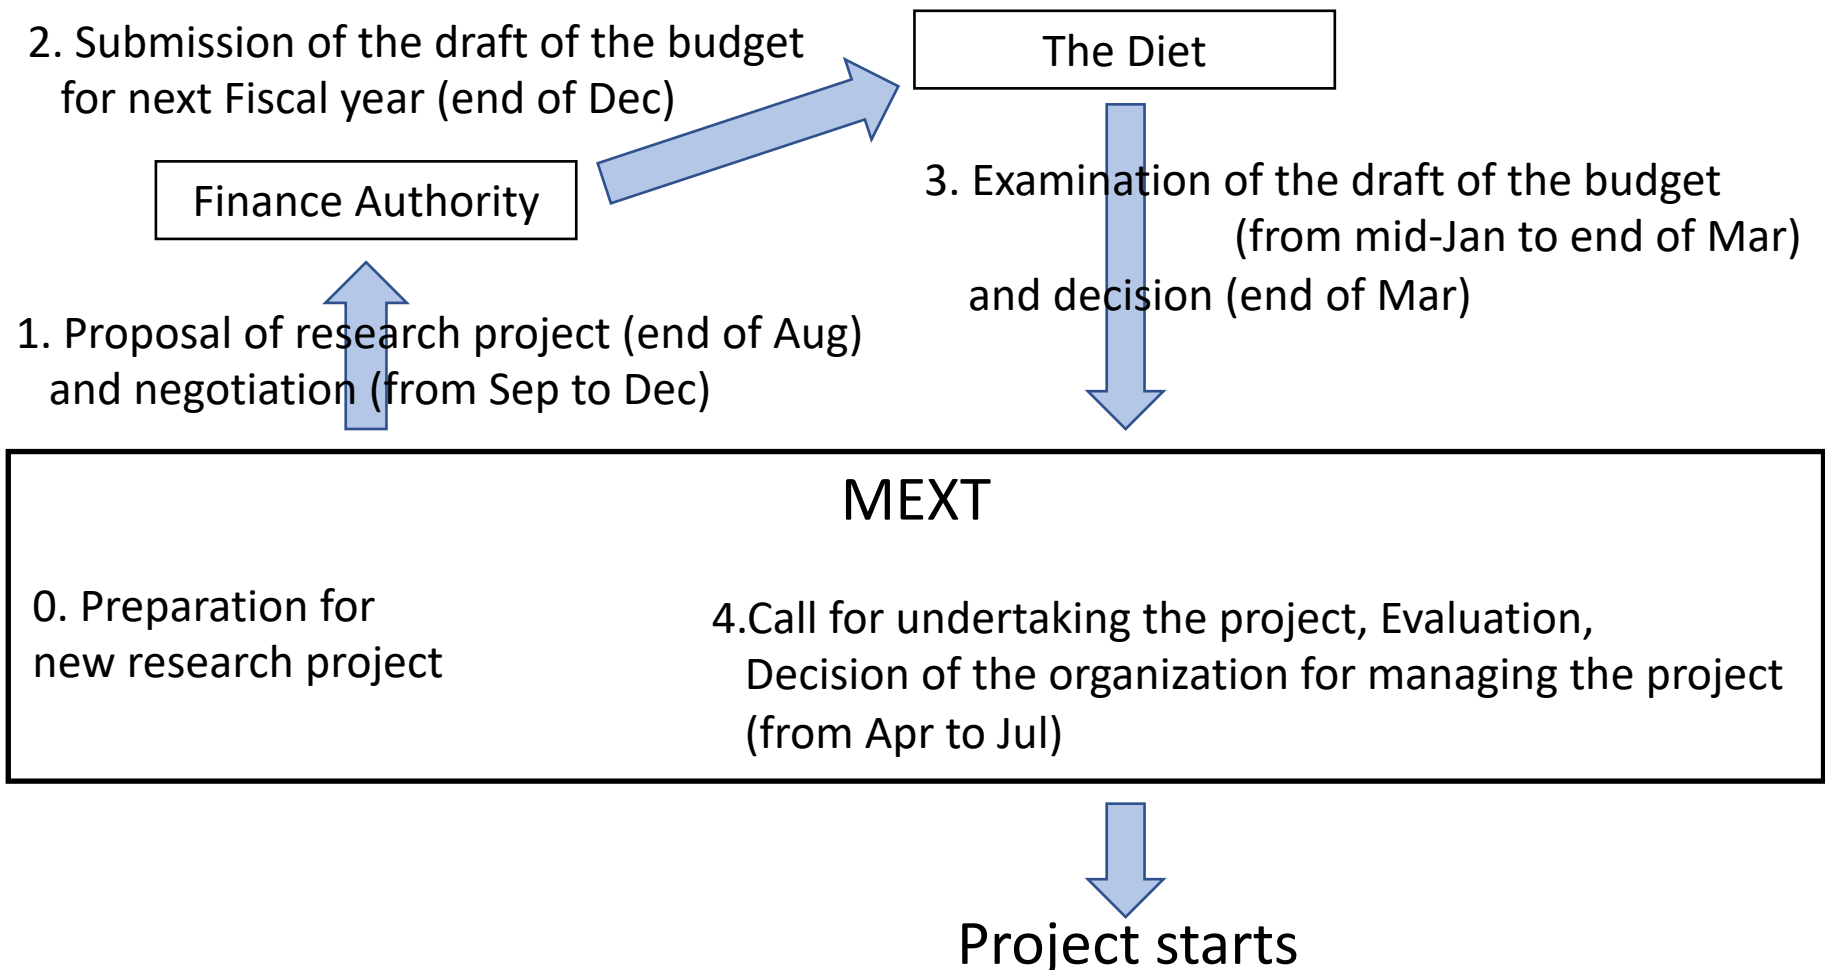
2. Submission of the draft of the budget for next Fiscal year (end of Dec)

The Diet

Finance Authority

3. Examination of the draft of the budget (from mid-Jan to end of Mar) and decision (end of Mar)

1. Proposal of research project (end of Aug) and negotiation (from Sep to Dec)

MEXT

0. Preparation for new research project

4.Call for undertaking the project, Evaluation, Decision of the organization for managing the project (from Apr to Jul)

Project starts